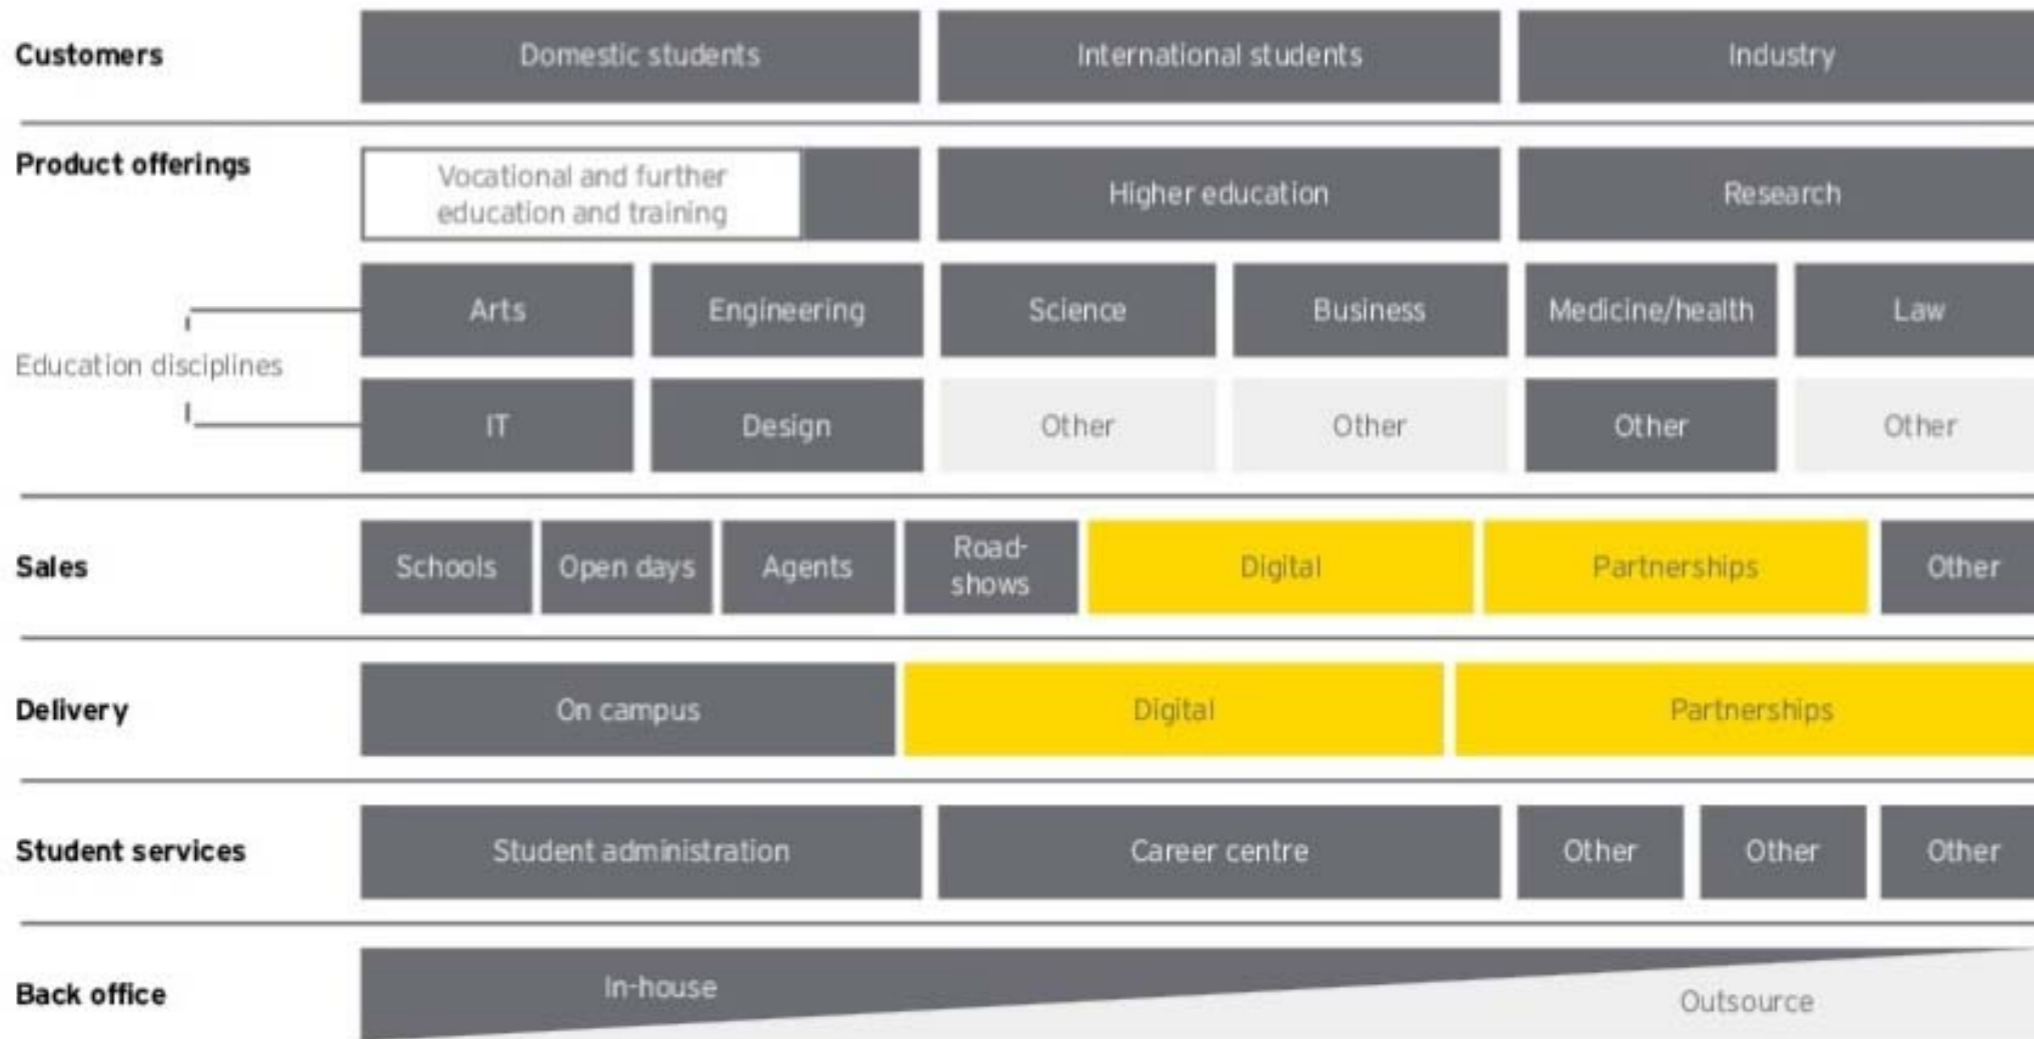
Customers
Domestic students
International students
Industry

Product offerings
Vocational and further education and training
Higher education
Research

Education disciplines
Arts
Engineering
Science
Business
Medicine/health
Law
IT
Design
Other
Other
Other
Other

Sales
Schools
Open days
Agents
Roadshows
Digital
Partnerships
Other

Delivery
On campus
Digital
Partnerships

Student services
Student administration
Career centre
Other
Other
Other

Back office
In-house
Outsource